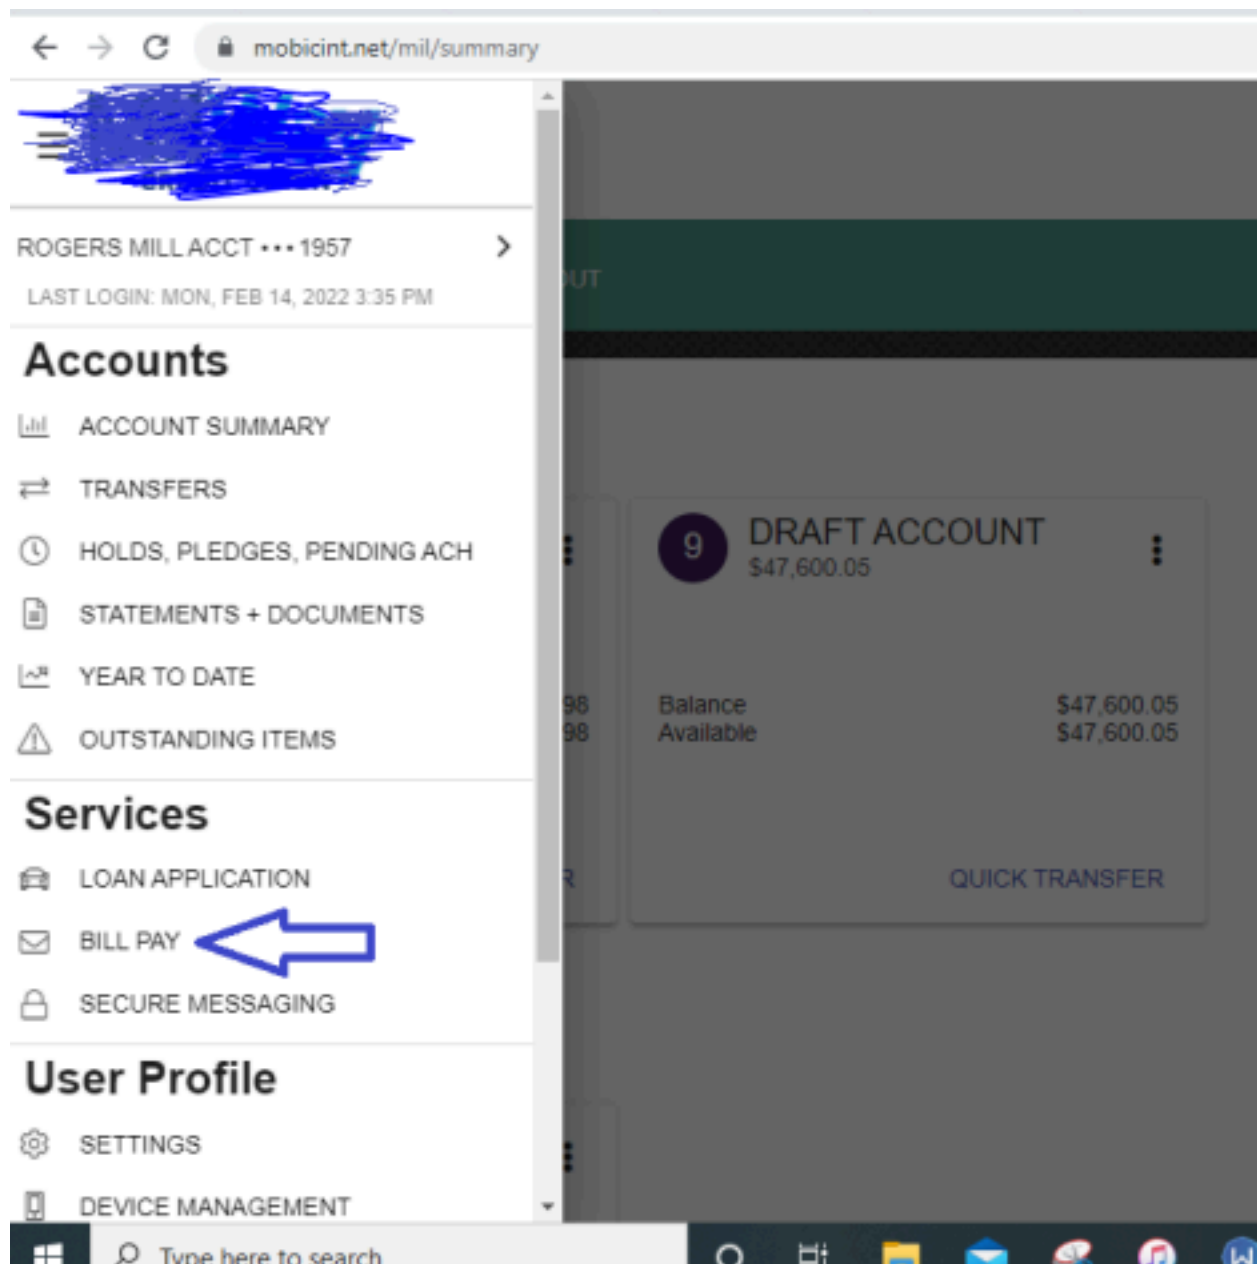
mobicint.net/mil/summary

ROGERS MILL ACCT ••• 1957

LAST LOGIN: MON, FEB 14, 2022 3:35 PM

Accounts

ACCOUNT SUMMARY

TRANSFERS

HOLDS, PLEDGES, PENDING ACH

STATEMENTS + DOCUMENTS

YEAR TO DATE

OUTSTANDING ITEMS

Services

LOAN APPLICATION

BILL PAY

SECURE MESSAGING

User Profile

SETTINGS

DEVICE MANAGEMENT

UT

98
98

R

9 DRAFT ACCOUNT
$47,600.05

Balance $47,600.05
Available $47,600.05

QUICK TRANSFER

Type here to search